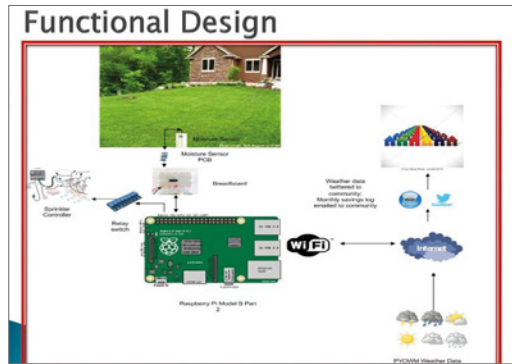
Functional Design

Moisture Sensor

Moisture Sensor PCB

Breadboard

Sprinkler Controller

Relay switch

Weather data twittered to community; Monthly savings log emailed to community

WiFi

Internet

Raspberry Pi Model B Part 2

PYOWM Weather Data